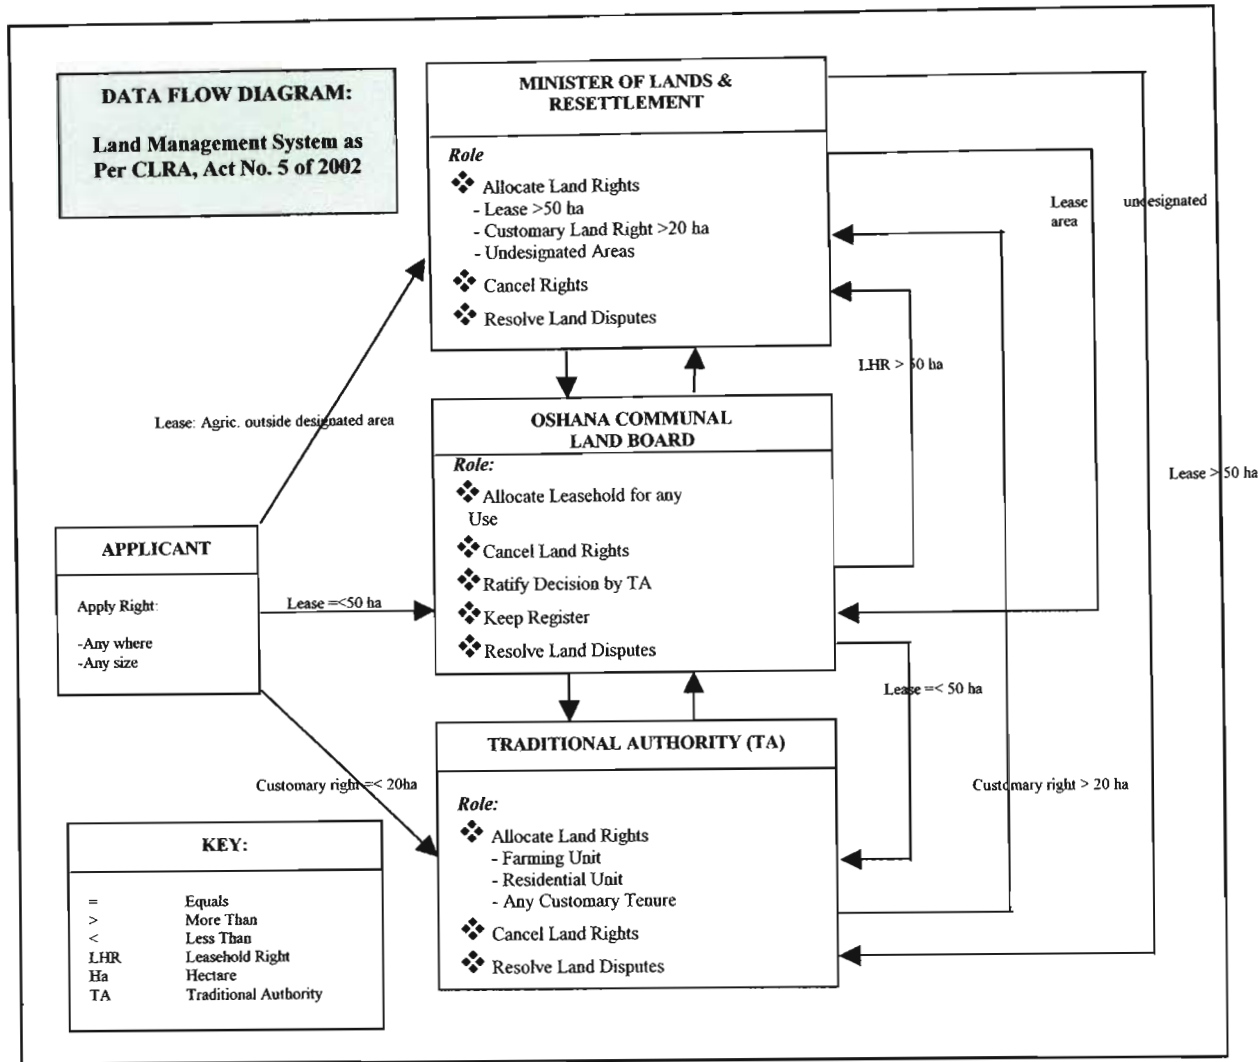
DATA FLOW DIAGRAM:

Land Management System as Per CLRA, Act No. 5 of 2002

MINISTER OF LANDS & RESETTLEMENT

Role
❖ Allocate Land Rights
- Lease >50 ha
- Customary Land Right >20 ha
- Undesignated Areas
❖ Cancel Rights
❖ Resolve Land Disputes

Lease area

undesignated

LHR > 50 ha

Lease: Agric. outside designated area

OSHANA COMMUNAL LAND BOARD

Role:
❖ Allocate Leasehold for any Use
❖ Cancel Land Rights
❖ Ratify Decision by TA
❖ Keep Register
❖ Resolve Land Disputes

Lease > 50 ha

APPLICANT

Apply Right:

-Any where
-Any size

Lease =<50 ha

Lease =< 50 ha

TRADITIONAL AUTHORITY (TA)

Customary right =< 20ha

Customary right > 20 ha

Role:
❖ Allocate Land Rights
- Farming Unit
- Residential Unit
- Any Customary Tenure
❖ Cancel Land Rights
❖ Resolve Land Disputes

KEY:

| | |
|---|---|
| = | Equals |
| > | More Than |
| < | Less Than |
| LHR | Leasehold Right |
| Ha | Hectare |
| TA | Traditional Authority |